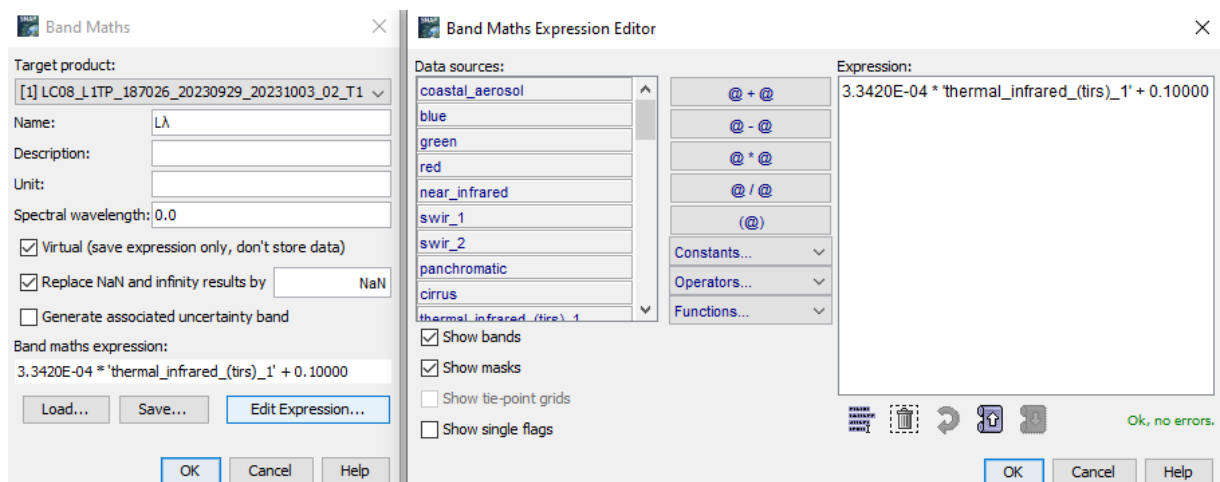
Band Maths

Target product:
[1] LC08_L1TP_187026_20230929_20231003_02_T1
Name: Lλ
Description:
Unit:
Spectral wavelength: 0.0
Virtual (save expression only, don't store data)
Replace NaN and infinity results by NaN
Generate associated uncertainty band
Band maths expression:
3.3420E-04 * 'thermal_infrared_(tirs)_1' + 0.10000
Load... Save... Edit Expression...
OK Cancel Help

Band Maths Expression Editor

Data sources:
coastal_aerosol
blue
green
red
near_infrared
swir_1
swir_2
panchromatic
cirrus
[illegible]
Show bands
Show masks
Show tie-point grids
Show single flags

@ + @
@ - @
@ * @
@ / @
(@)
Constants...
Operators...
Functions...

Expression:
3.3420E-04 * 'thermal_infrared_(tirs)_1' + 0.10000

Ok, no errors.
OK Cancel Help